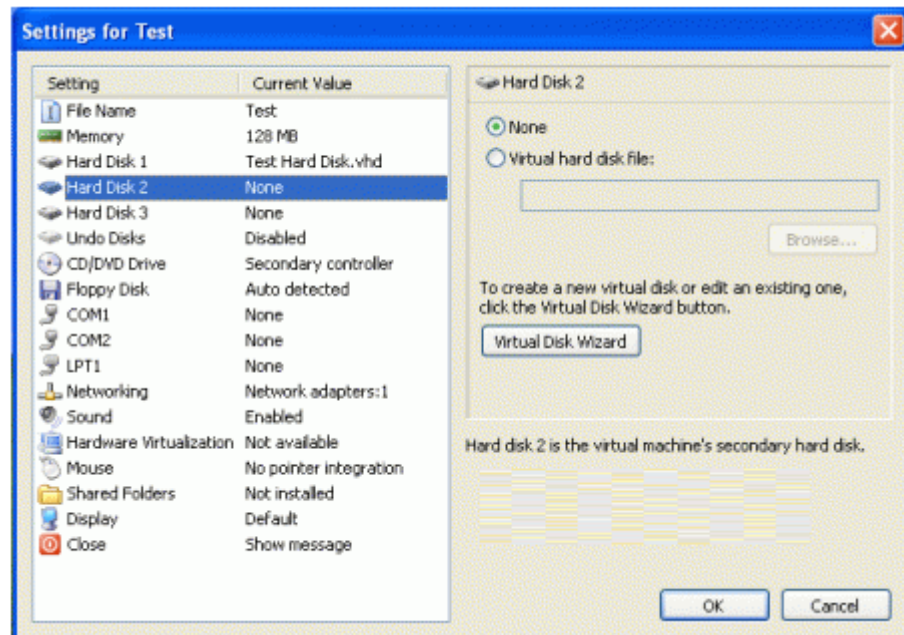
Settings for Test

| Setting | Current Value |
|---|---|
| File Name | Test |
| Memory | 128 MB |
| Hard Disk 1 | Test Hard Disk.vhd |
| Hard Disk 2 | None |
| Hard Disk 3 | None |
| Undo Disks | Disabled |
| CD/DVD Drive | Secondary controller |
| Floppy Disk | Auto detected |
| COM1 | None |
| COM2 | None |
| LPT1 | None |
| Networking | Network adapters:1 |
| Sound | Enabled |
| Hardware Virtualization | Not available |
| Mouse | No pointer integration |
| Shared Folders | Not installed |
| Display | Default |
| Close | Show message |

Hard Disk 2

None

Virtual hard disk file:

Browse...

To create a new virtual disk or edit an existing one, click the Virtual Disk Wizard button.

Virtual Disk Wizard

Hard disk 2 is the virtual machine's secondary hard disk.

OK

Cancel